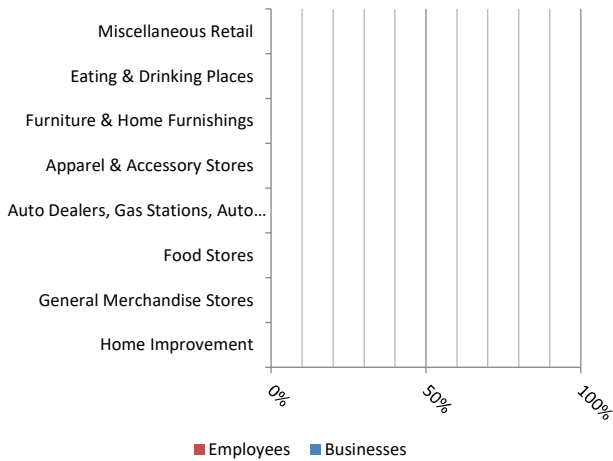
Miscellaneous Retail
Eating & Drinking Places
Furniture & Home Furnishings
Apparel & Accessory Stores
Auto Dealers, Gas Stations, Auto...
Food Stores
General Merchandise Stores
Home Improvement

0%
50%
100%

Employees
Businesses